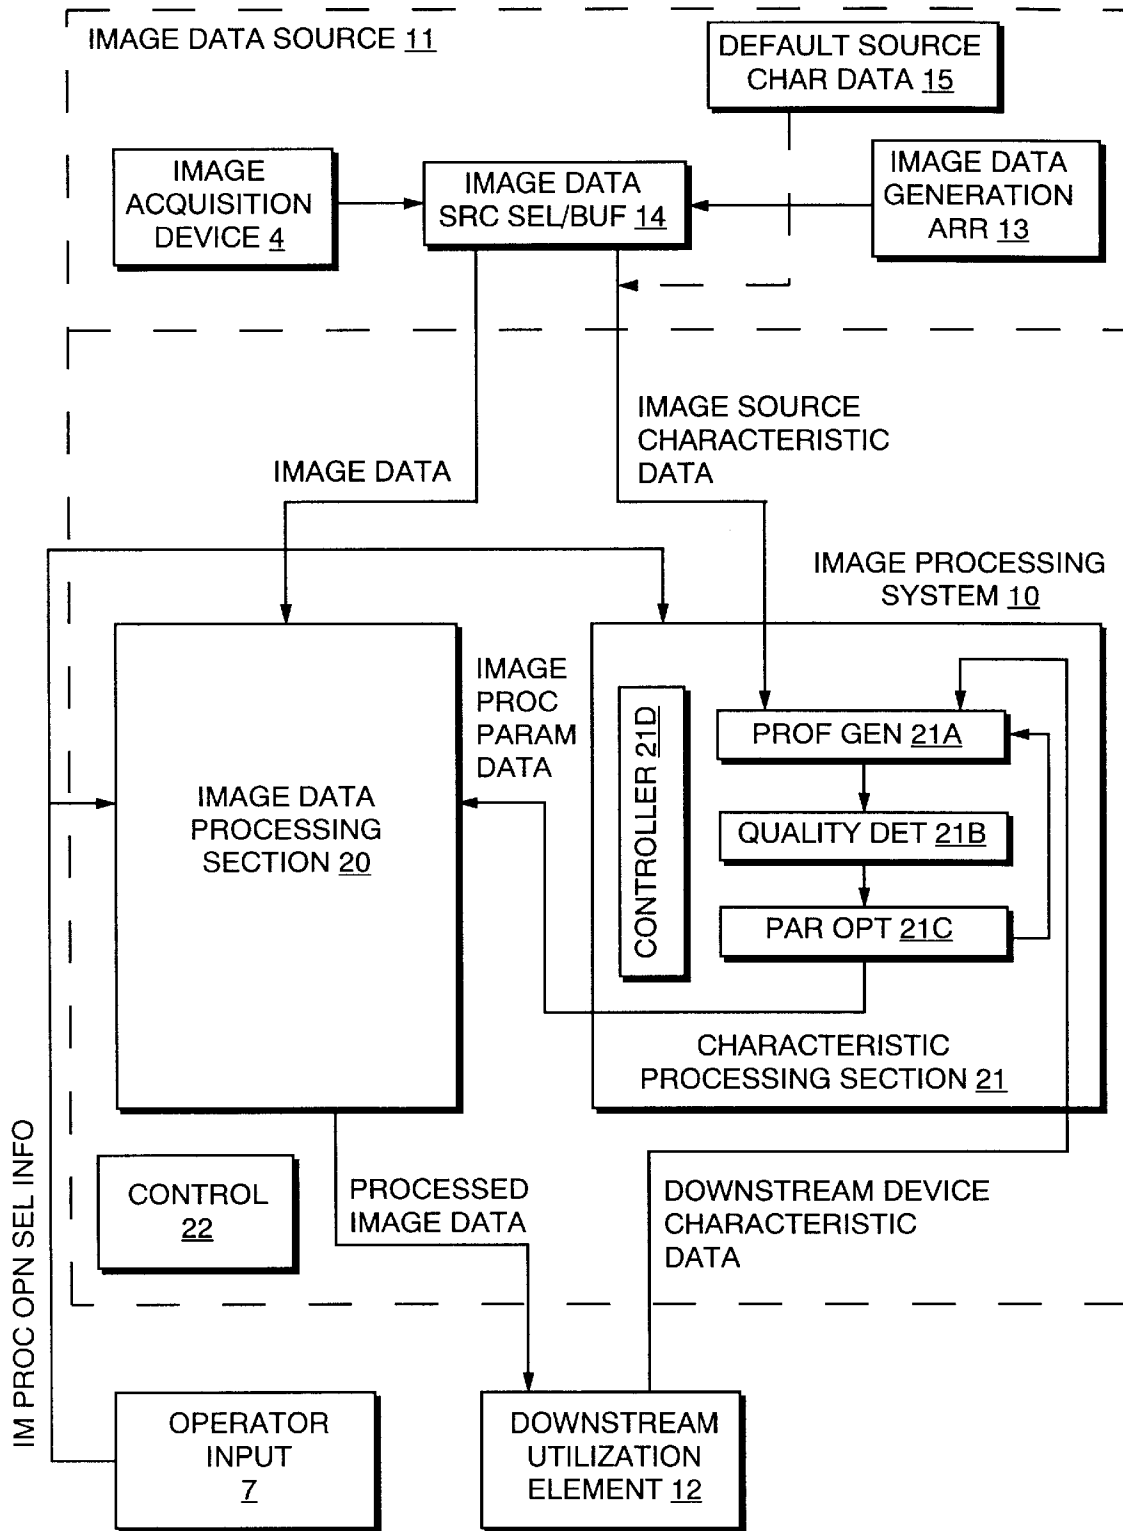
IMAGE DATA SOURCE 11

DEFAULT SOURCE CHAR DATA 15

IMAGE ACQUISITION DEVICE 4

IMAGE DATA SRC SEL/BUF 14

IMAGE DATA GENERATION ARR 13

IMAGE SOURCE CHARACTERISTIC DATA

IMAGE DATA

IMAGE PROCESSING SYSTEM 10

IMAGE PROC PARAM DATA

IMAGE DATA PROCESSING SECTION 20

CONTROLLER 21D

PROF GEN 21A

QUALITY DET 21B

PAR OPT 21C

CHARACTERISTIC PROCESSING SECTION 21

IM PROC OPN SEL INFO

CONTROL 22

PROCESSED IMAGE DATA

DOWNSTREAM DEVICE CHARACTERISTIC DATA

OPERATOR INPUT 7

DOWNSTREAM UTILIZATION ELEMENT 12